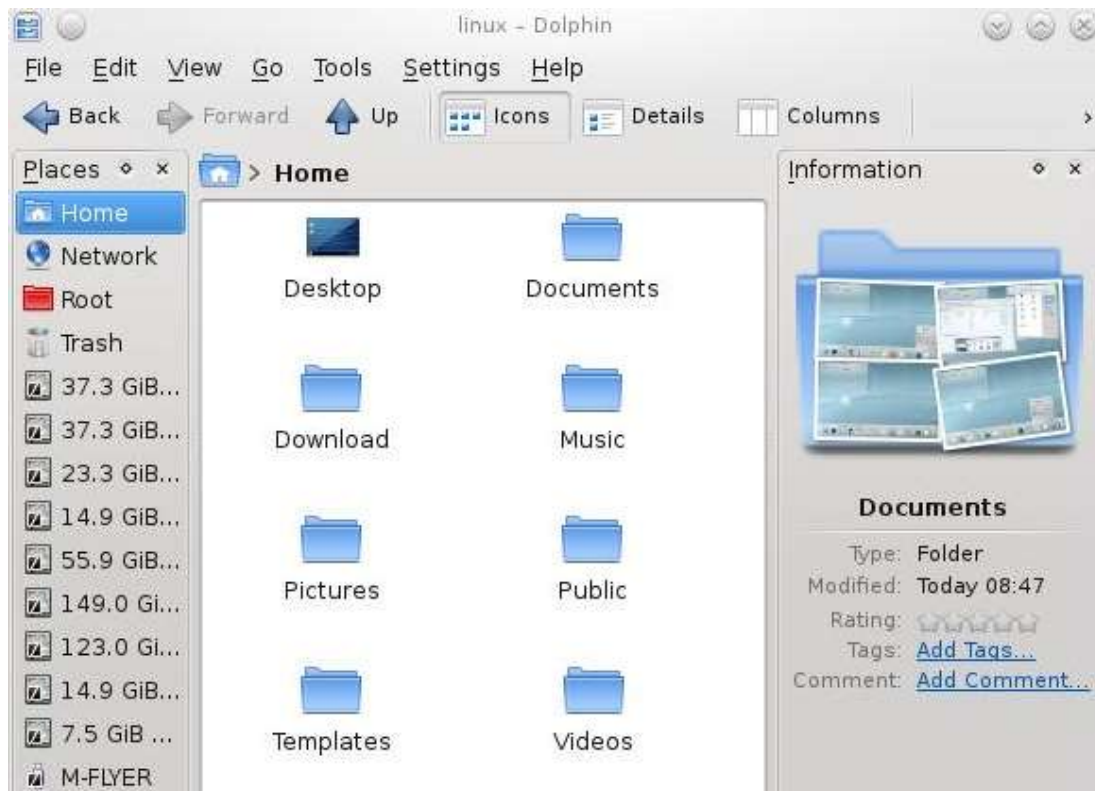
linux – Dolphin

File Edit View Go Tools Settings Help

Back Forward Up Icons Details Columns

Places

Home
Network
Root
Trash
37.3 GiB...
37.3 GiB...
23.3 GiB...
14.9 GiB...
55.9 GiB...
149.0 Gi...
123.0 Gi...
14.9 GiB...
7.5 GiB ...
M-FLYER

> Home

Desktop
Documents
Download
Music
Pictures
Public
Templates
Videos

Information

Documents

Type: Folder
Modified: Today 08:47
Rating:
Tags: Add Tags...
Comment: Add Comment...